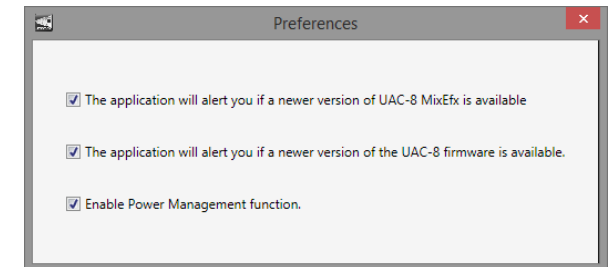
Preferences

The application will alert you if a newer version of UAC-8 MixEfx is available

The application will alert you if a newer version of the UAC-8 firmware is available.

Enable Power Management function.